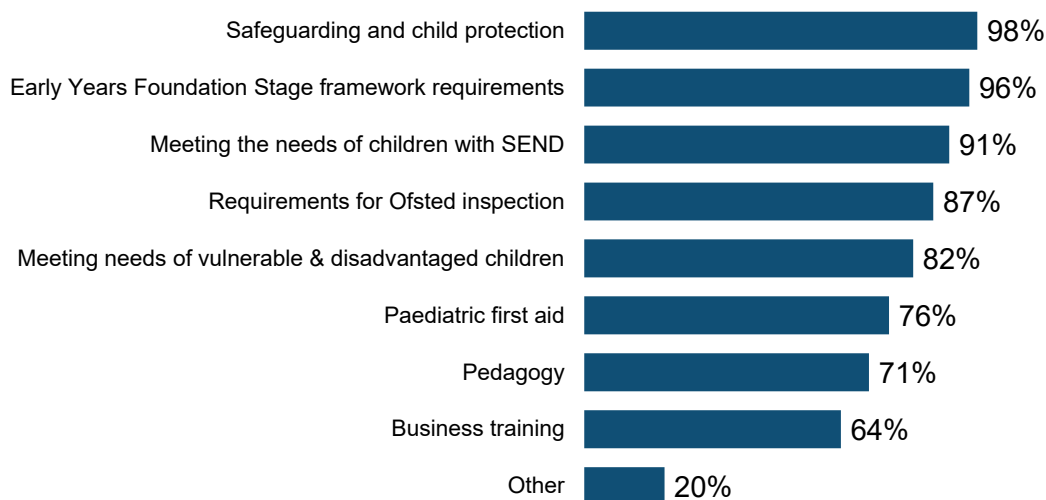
Safeguarding and child protection 98%

Early Years Foundation Stage framework requirements 96%

Meeting the needs of children with SEND 91%

Requirements for Ofsted inspection 87%

Meeting needs of vulnerable & disadvantaged children 82%

Paediatric first aid 76%

Pedagogy 71%

Business training 64%

Other 20%